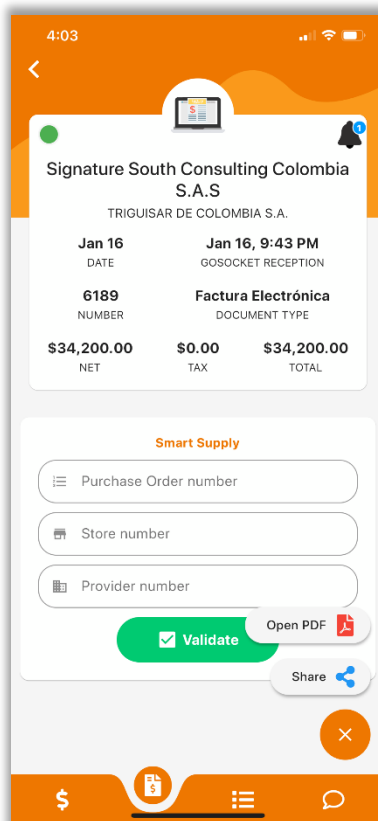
4:03

1

Signature South Consulting Colombia S.A.S

TRIGUISAR DE COLOMBIA S.A.

Jan 16
DATE

Jan 16, 9:43 PM
GOSOCKET RECEPTION

6189
NUMBER

Factura Electrónica
DOCUMENT TYPE

$34,200.00
NET

$0.00
TAX

$34,200.00
TOTAL

Smart Supply

Purchase Order number

Store number

Provider number

Validate

Open PDF

Share

$